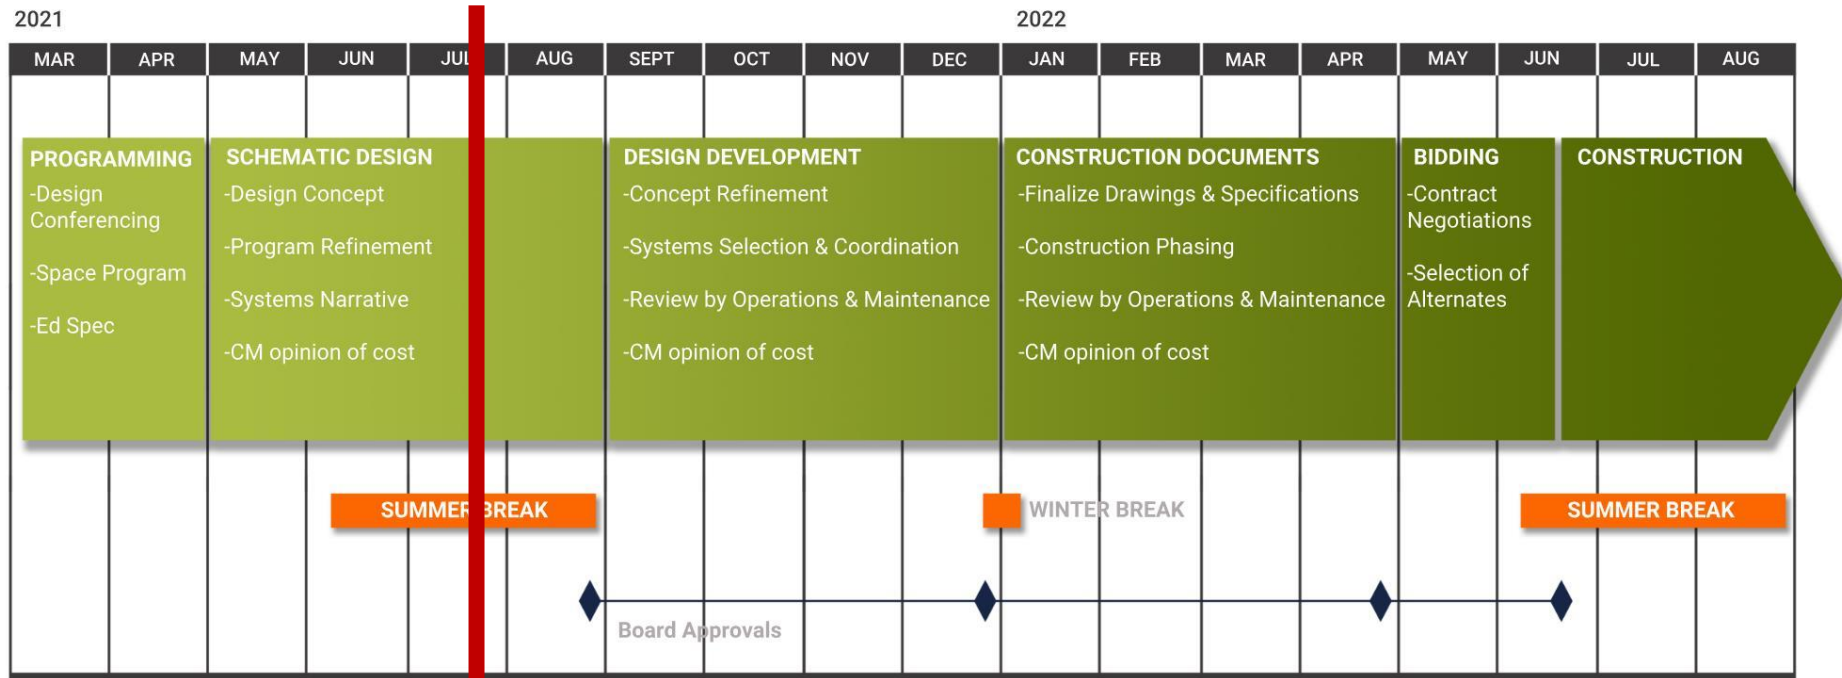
2021

2022

| MAR | APR | MAY | JUN | JUL | AUG | SEPT | OCT | NOV | DEC | JAN | FEB | MAR | APR | MAY | JUN | JUL | AUG |
|---|---|---|---|---|---|---|---|---|---|---|---|---|---|---|---|---|---|

PROGRAMMING
-Design Conferencing
-Space Program
-Ed Spec

SCHEMATIC DESIGN
-Design Concept
-Program Refinement
-Systems Narrative
-CM opinion of cost

DESIGN DEVELOPMENT
-Concept Refinement
-Systems Selection & Coordination
-Review by Operations & Maintenance
-CM opinion of cost

CONSTRUCTION DOCUMENTS
-Finalize Drawings & Specifications
-Construction Phasing
-Review by Operations & Maintenance
-CM opinion of cost

BIDDING
-Contract Negotiations
-Selection of Alternates

CONSTRUCTION

SUMMER BREAK

WINTER BREAK

SUMMER BREAK

Board Approvals